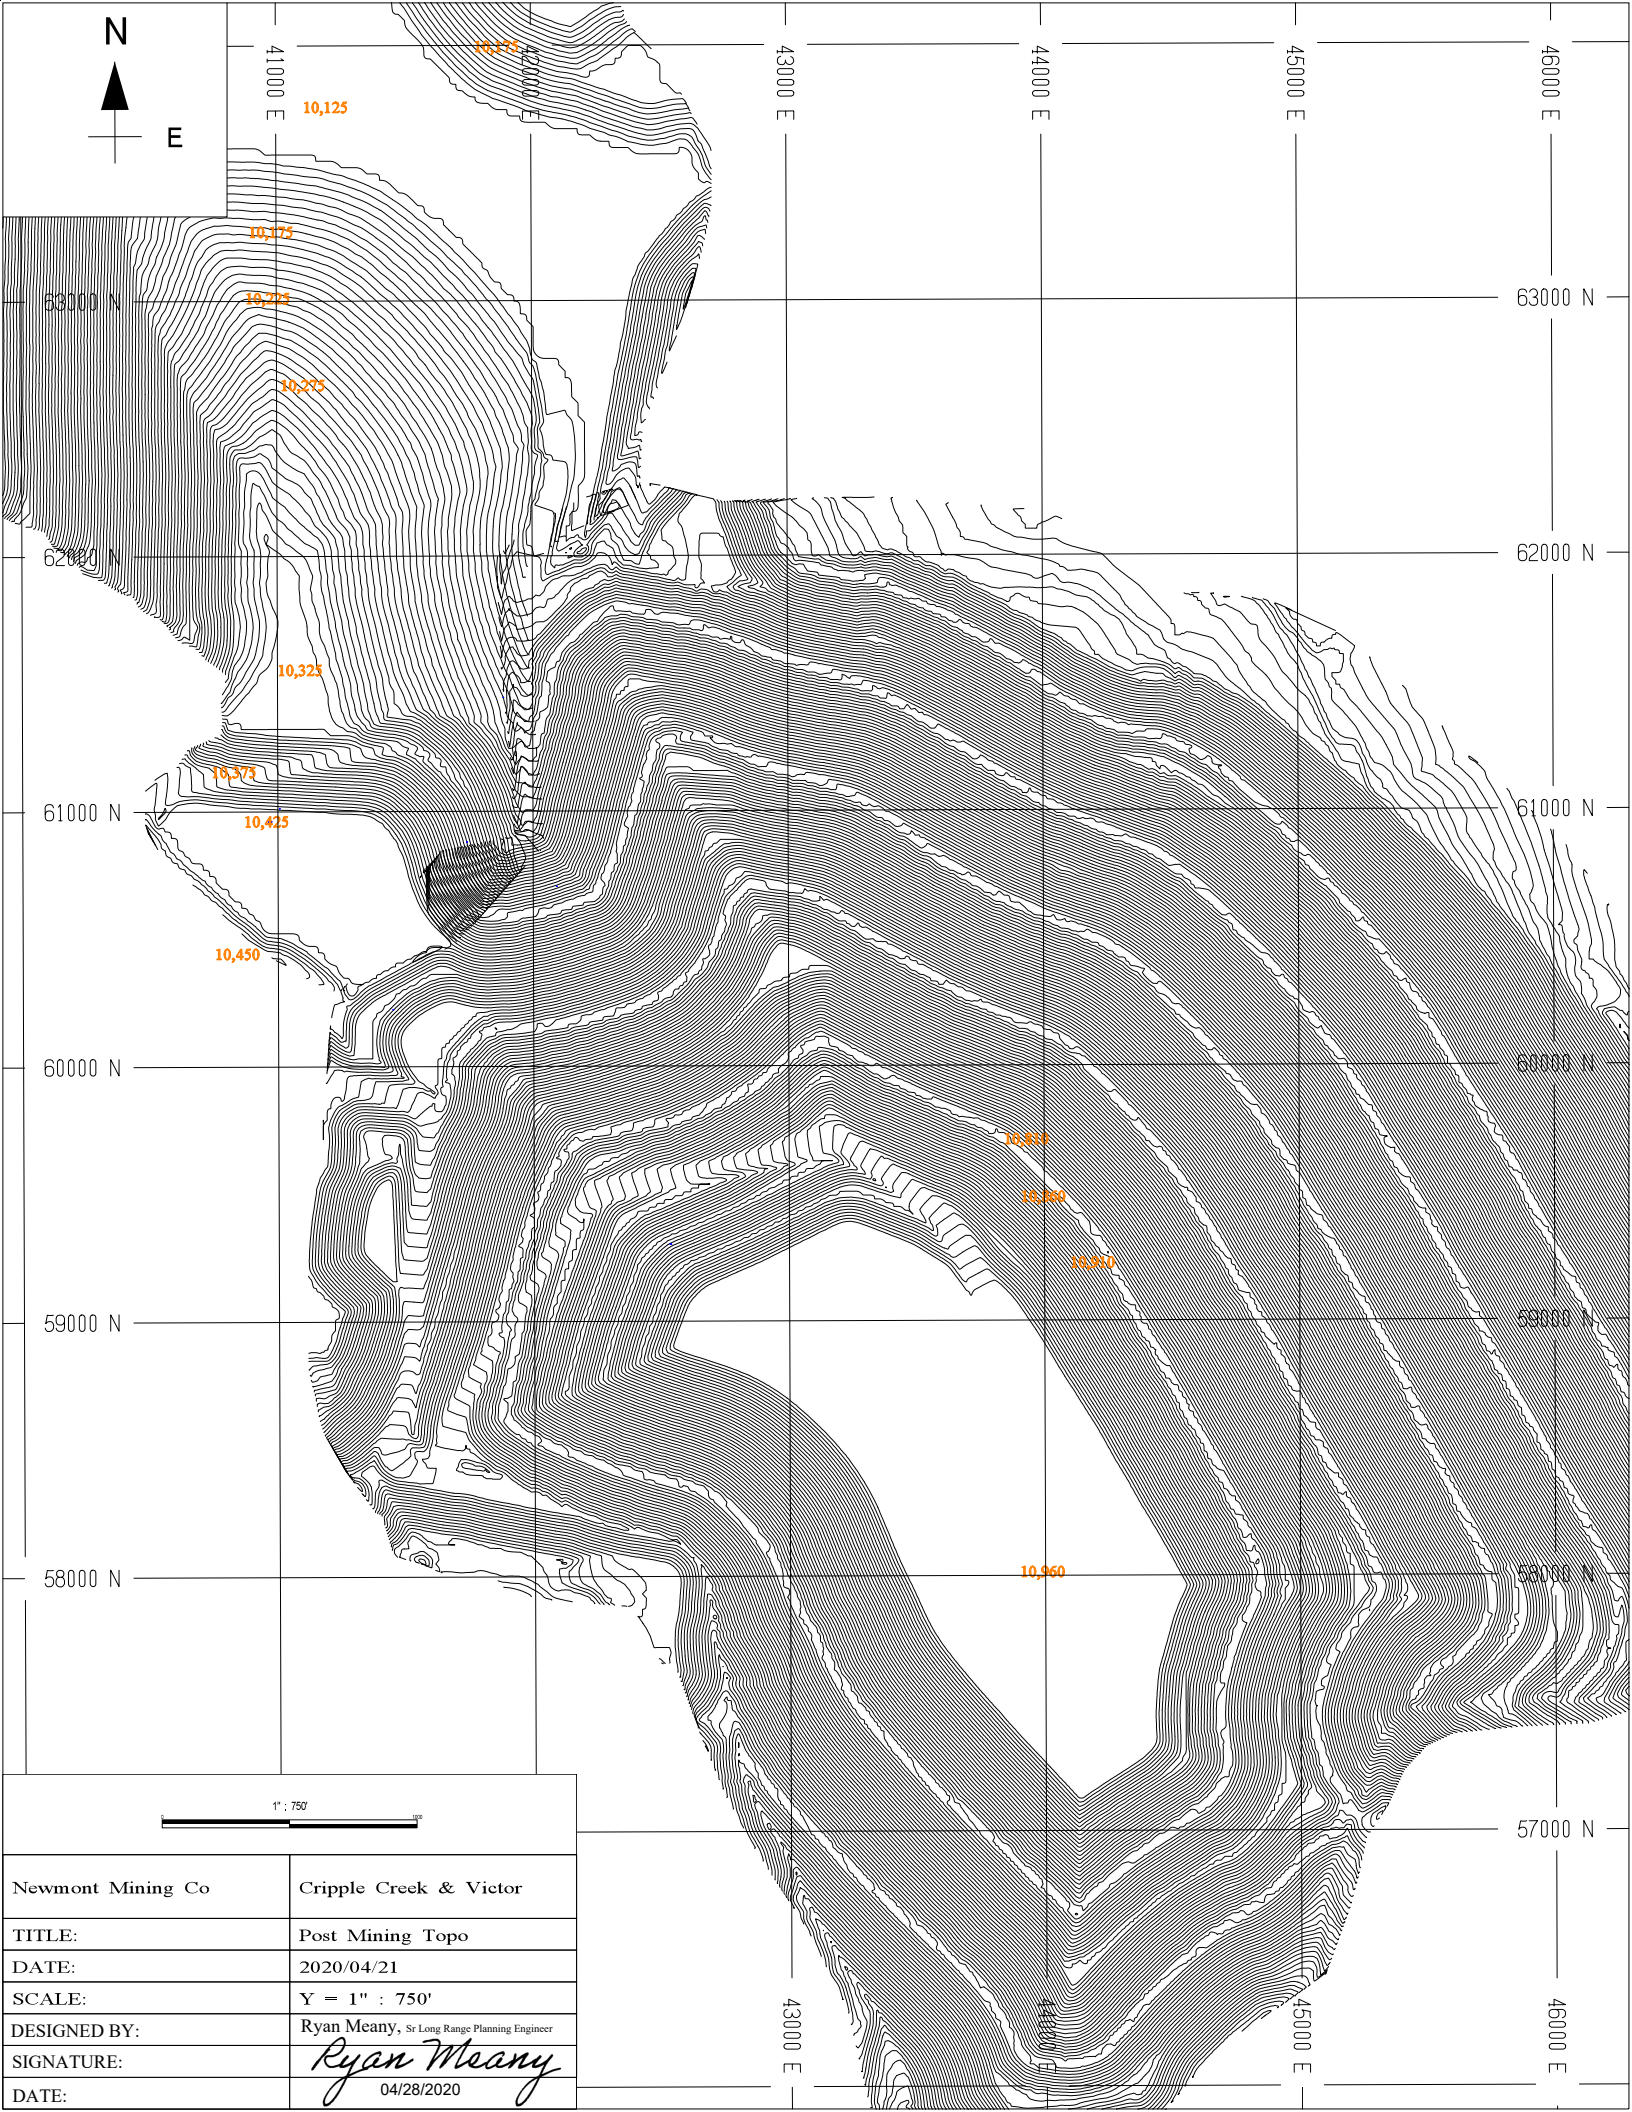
N
E

41000 E
42000 E
43000 E
44000 E
45000 E
46000 E

10,175
10,125
10,175
10,225
10,275
10,325
10,375
10,425
10,450
10,810
10,860
10,910
10,960

63000 N
62000 N
61000 N
60000 N
59000 N
58000 N
57000 N

1" : 750'
0
1000

| Newmont Mining Co | Cripple Creek & Victor |
|---|---|
| TITLE: | Post Mining Topo |
| DATE: | 2020/04/21 |
| SCALE: | Y = 1" : 750' |
| DESIGNED BY: | Ryan Meany, Sr Long Range Planning Engineer |
| SIGNATURE: | Ryan Meany |
| DATE: | 04/28/2020 |

43000 E
44000 E
45000 E
46000 E